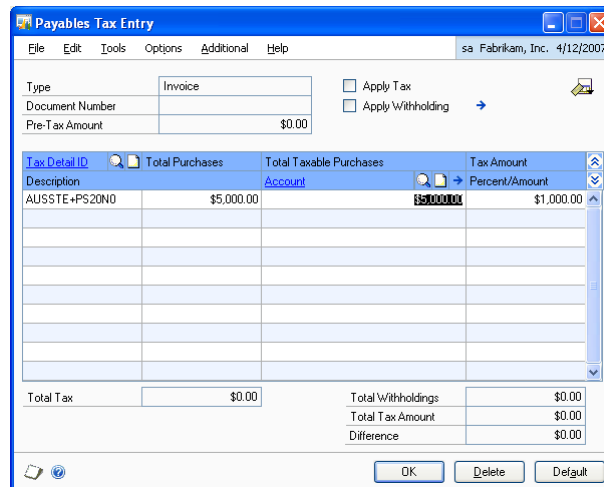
Payables Tax Entry

File Edit Tools Options Additional Help sa Fabrikam, Inc. 4/12/2007

Type Invoice
Document Number
Pre-Tax Amount $0.00

Apply Tax
Apply Withholding

| Tax Detail ID | Total Purchases | Total Taxable Purchases | Tax Amount |
|---|---|---|---|
| Description | | Account | Percent/Amount |
| AUSSTE+PS20N0 | $5,000.00 | $5,000.00 | $1,000.00 |

Total Tax $0.00
Total Withholdings $0.00
Total Tax Amount $0.00
Difference $0.00

OK Delete Default